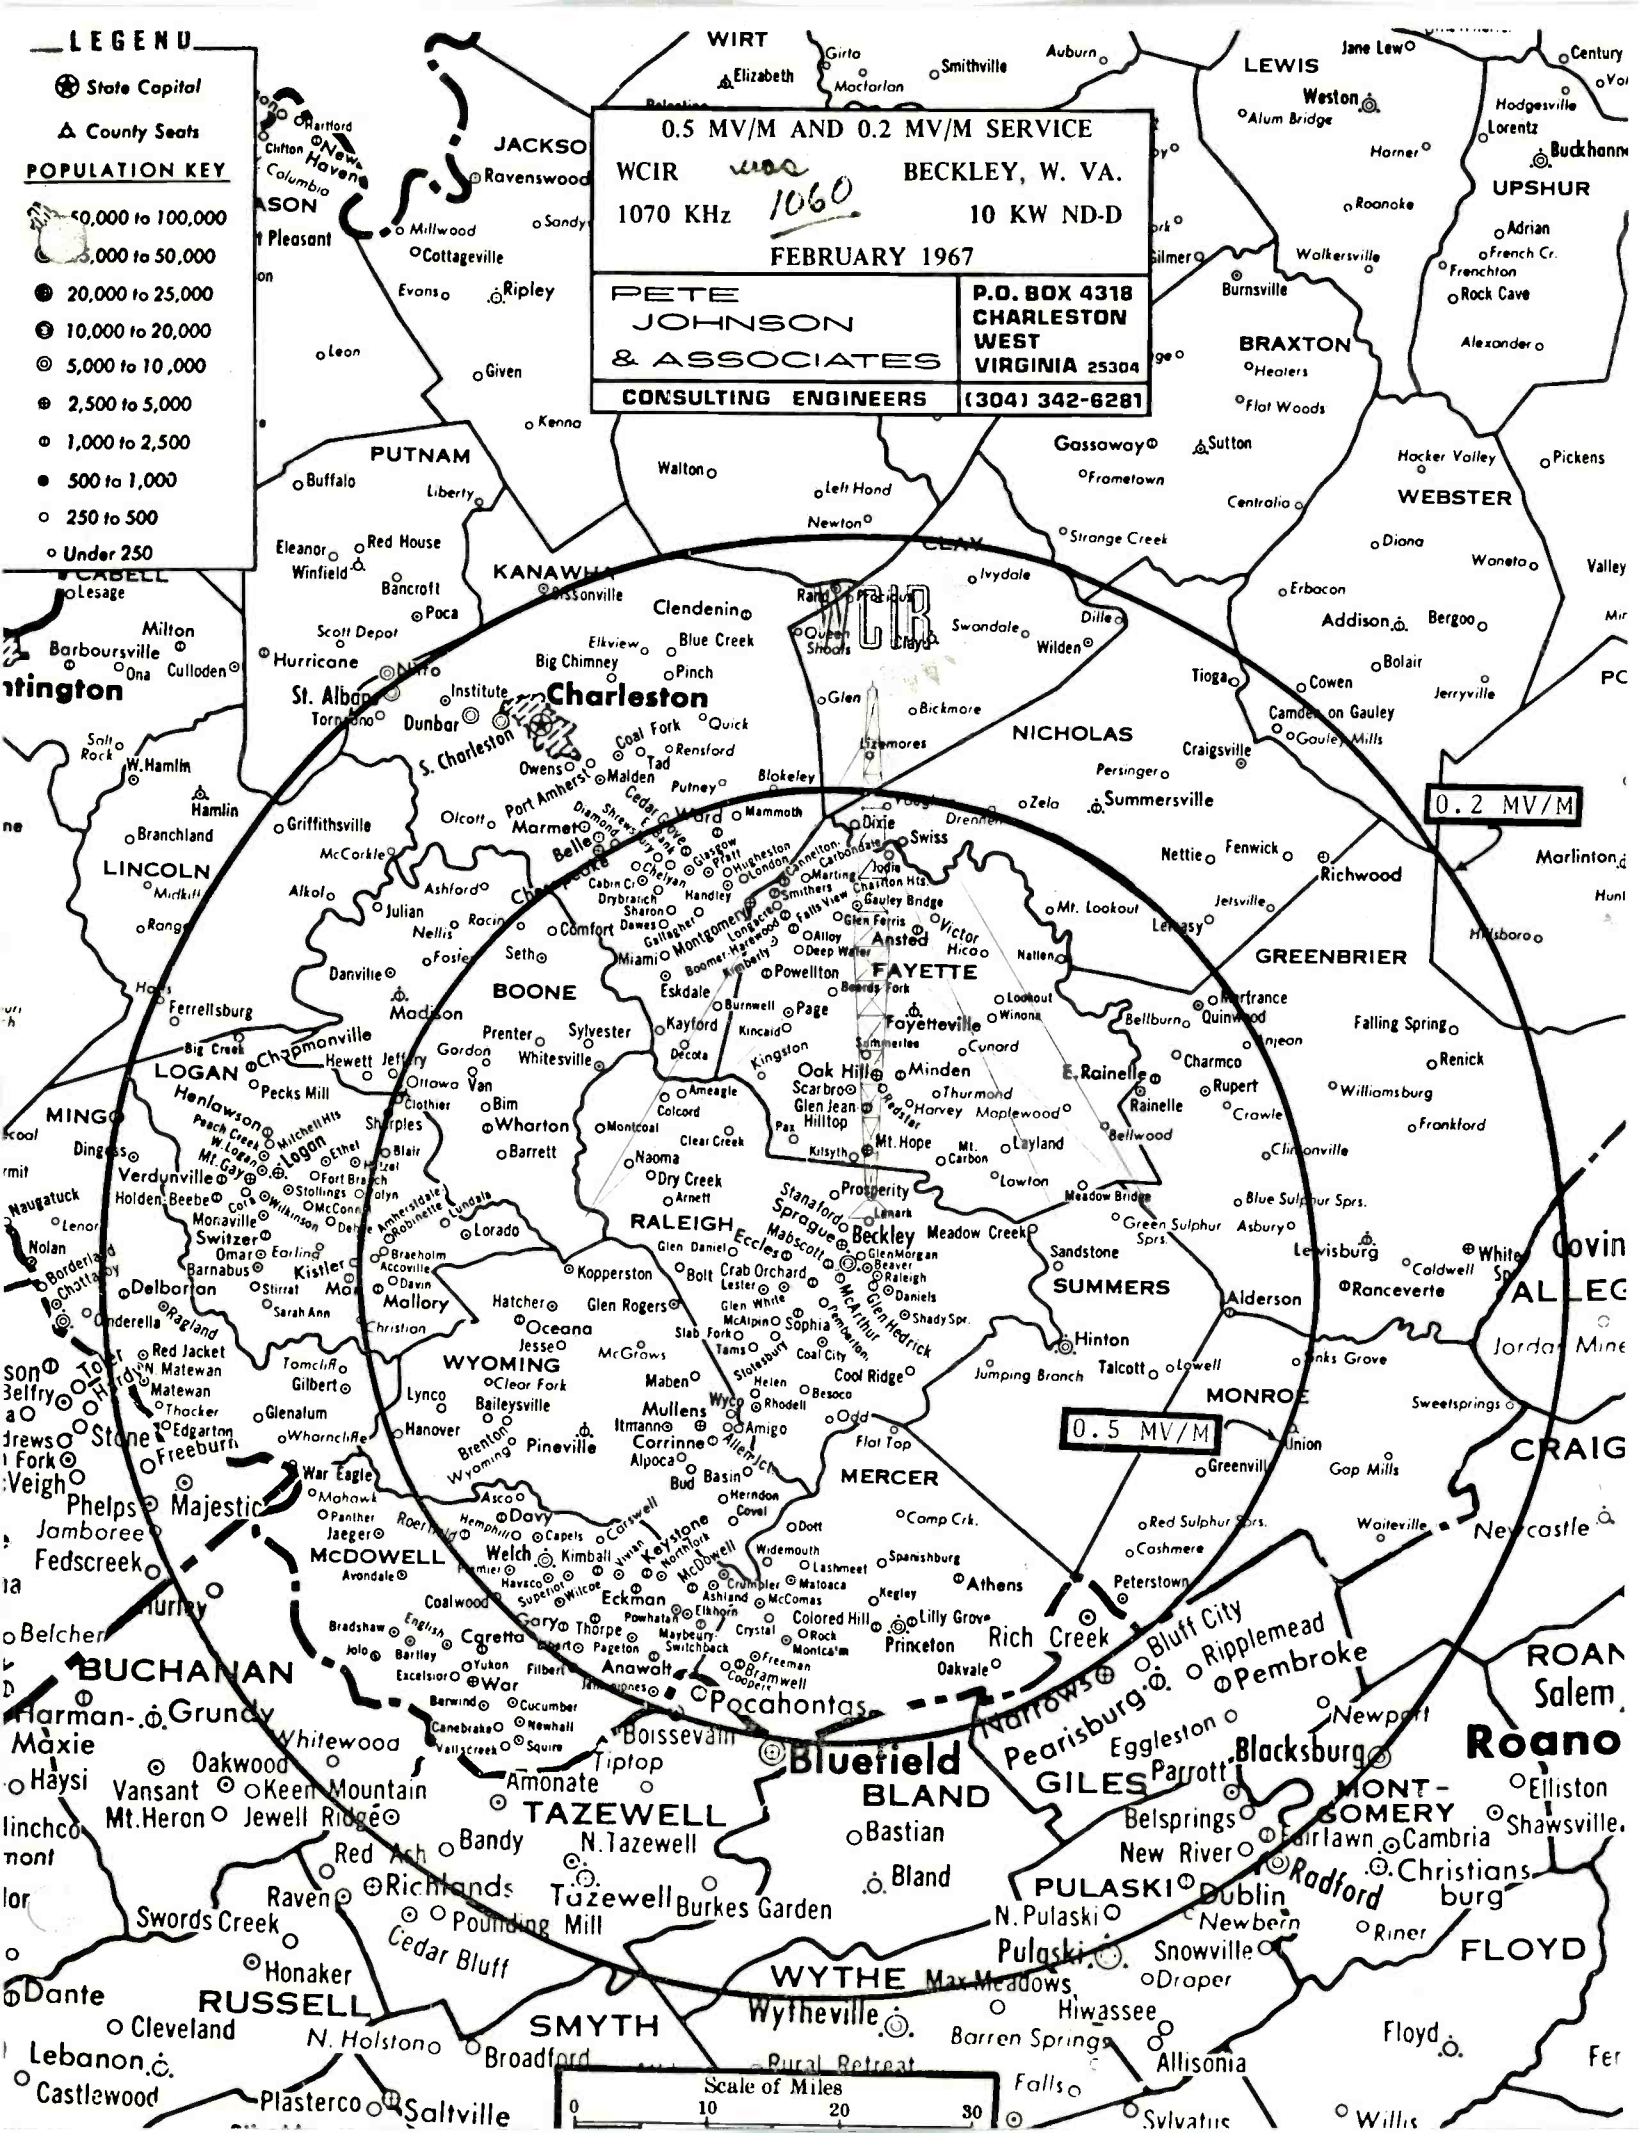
LEGEND
State Capital
County Seats
POPULATION KEY
50,000 to 100,000
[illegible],000 to 50,000
20,000 to 25,000
10,000 to 20,000
5,000 to 10,000
2,500 to 5,000
1,000 to 2,500
500 to 1,000
250 to 500
Under 250

0.5 MV/M AND 0.2 MV/M SERVICE
WCIR ~~WOC~~ BECKLEY, W. VA.
1070 KHz 1060 10 KW ND-D
FEBRUARY 1967

PETE JOHNSON & ASSOCIATES
P.O. BOX 4318 CHARLESTON WEST VIRGINIA 25304
CONSULTING ENGINEERS
(304) 342-6281

WIRT Elizabeth Girta Macfarlan Smithville Auburn LEWIS Jane Lew Century Weston Alum Bridge Hodgesville Lorentz Horner Buckhannon UPSHUR Roanoke Adrian French Cr. Frenchton Walkersville Burnsville Rock Cave Alexander BRAXTON Heaters Flat Woods Gassaway Sutton Frametown Hacker Valley Pickens Centralia WEBSTER Strange Creek Diana Waneta Valley

JACKSON Ravenswood Hartford New Haven Clifton Columbia MASON Pleasant Millwood Sandy Cottageville Evans Ripley Leon Given Kenna PUTNAM Buffalo Liberty Walton Left Hand Newton Eleanor Red House Winfield Bancroft Poca KANAWHA Sissonville Clendenin Ivydale Swandale Dille Wilden CLAY Clay Queen Shoals WCIR CABELL Lesage Milton Barboursville Ona Culloden Scott Depot Hurricane Nitro Huntington St. Albans Tornado Dunbar Institute Charleston S. Charleston Elkview Blue Creek Big Chimney Pinch Glen Bickmore Erbacon Addison Bergoo Bolair Tioga Cowen Camden on Gauley Gauley Mills Jerryville Craigsville

Salt Rock W. Hamlin Hamlin Branchland LINCOLN Midkiff Ranger Griffithsville McCorkle Alkol Julian Nellis Racine Fosier Ashford Danville Madison BOONE Seth Comfort Olcott Port Amherst Marmet Belle Owens Malden Coal Fork Quick Rensford Tad Putney Blakeley Cedar Grove Ward Mammoth Dixie Swiss Drennen NICHOLAS Persinger Summersville Zela Nettie Fenwick Richwood Marlinton Mt. Lookout Lemasy Jetsville Nallen Hillsboro GREENBRIER

Montgomery Smithers Gauley Bridge Glen Ferris Ansted Victor Hico FAYETTE Alloy Deep Water Powellton Kimberly Boomer Eskdale Miami Burnwell Page Kincaid Kayford Fayetteville Lookout Winona Cunard Minden Oak Hill Thurmond Scarbro Glen Jean Hilltop Harvey Maplewood Mt. Hope Kilsyth Layland Mt. Carbon Lowton E. Rainelle Rainelle Charmco Rupert Crawley Bellwood Quinwood Clintonville Williamsburg Frankford Renick Falling Spring

Ferrellsburg Big Creek Chapmanville Hewett Jeffrey LOGAN Pecks Mill Ottawa Van Bim Whorton Barrett Clothier Sharples MINGO Henlawson Logan Mt. Gay Ethel Verdunville Holden Beebe Monaville Switzer Omar Earling Kistler Barnabus Stirrat Delbarton Naugatuck Lenore Nolan Borderland Chattaroy Red Jacket N Matewan Matewan Thacker Edgarton Freeburn Stone Phelps Majestic Jamboree Fedscreek Belcher BUCHANAN Hurley Harman-Maxie Grundy Haysi Vansant Oakwood Keen Mountain Mt. Heron Jewell Ridge

Prenter Sylvester Gordon Whitesville Ameagle Colcord Montcoal Clear Creek Naoma Dry Creek Arnett Lorado Mallory Braeholm Accoville Davin Christian Sarah Ann Kopperston RALEIGH Glen Daniel Bolt Crab Orchard Eccles Mabscott Stanaford Sprague Beckley Meadow Creek Prosperity Lenark Glen Morgan Beaver Raleigh Daniels Shady Spr. Sophia Glen White McAlpin Coal City Glen Hedrick Cool Ridge Hatcher Glen Rogers Oceana Jesse WYOMING Clear Fork Baileysville McGraws Maben Mullens Itmann Corrinne Alpoca Pineville Brenton Wyoming Lynco Hanover Gilbert Glenalum Wharncliffe Tomcliff Slab Fork Tams Helen Rhodell Besoco Amigo Odd Flat Top Basin Bud Herndon MERCER

Sandstone SUMMERS Hinton Talcott Lowell Jumping Branch Alderson Lewisburg Caldwell Ronceverte White Sulphur Springs Meadow Bridge Green Sulphur Sprs. Asbury Blue Sulphur Sprs. Banks Grove MONROE Union Greenville Gap Mills Red Sulphur Sprs. Cashmere Peterstown Sweetsprings Waiteville Newcastle CRAIG Covington ALLEG Jordan Mines

War Eagle Mohawk Panther Jaeger McDOWELL Avondale Welch Kimball Keystone Northfork Davy Capels Roderfield Hemphill Vivian Coalwood Havaco Superior Eckman Elkhorn Powhatan Caretta English Bradshaw Jolo Bartley Yukon Excelsior War Berwind Filbert Anawalt Jenkinjones Pageton Switchback Bramwell Cucumber Newhall Canebrake Vallscreek Squire Pocahontas Boissevain Tiptop Bluefield Amonate Crumpler Matoaca Ashland McComas Crystal Rock Montcalm Freeman Maybeury Colored Hill Lilly Grove Princeton Oakvale Athens Kegley Spanishburg Lashmeet Widemouth Dott Camp Crk. Rich Creek Bluff City Ripplemead Pembroke Narrows Pearisburg Eggleston Newport Blacksburg GILES Parrott MONTGOMERY Elliston Shawsville Roanoke Salem ROAN

TAZEWELL N. Tazewell Bandy Red Ash Raven Richlands Pounding Mill Tazewell Burkes Garden Cedar Bluff Swords Creek Honaker RUSSELL Cleveland Lebanon Castlewood Dante N. Holston Broadford SMYTH Plasterco Saltville BLAND Bastian Bland WYTHE Wytheville Max Meadows Rural Retreat PULASKI Dublin N. Pulaski Pulaski Snowville Draper Hiwassee Barren Springs Allisonia Falls Sylvatus Belspring New River Fairlawn Radford Cambria Christiansburg Newbern Riner FLOYD Floyd Willis Lincolnshire

0.2 MV/M
0.5 MV/M

Scale of Miles
0 10 20 30